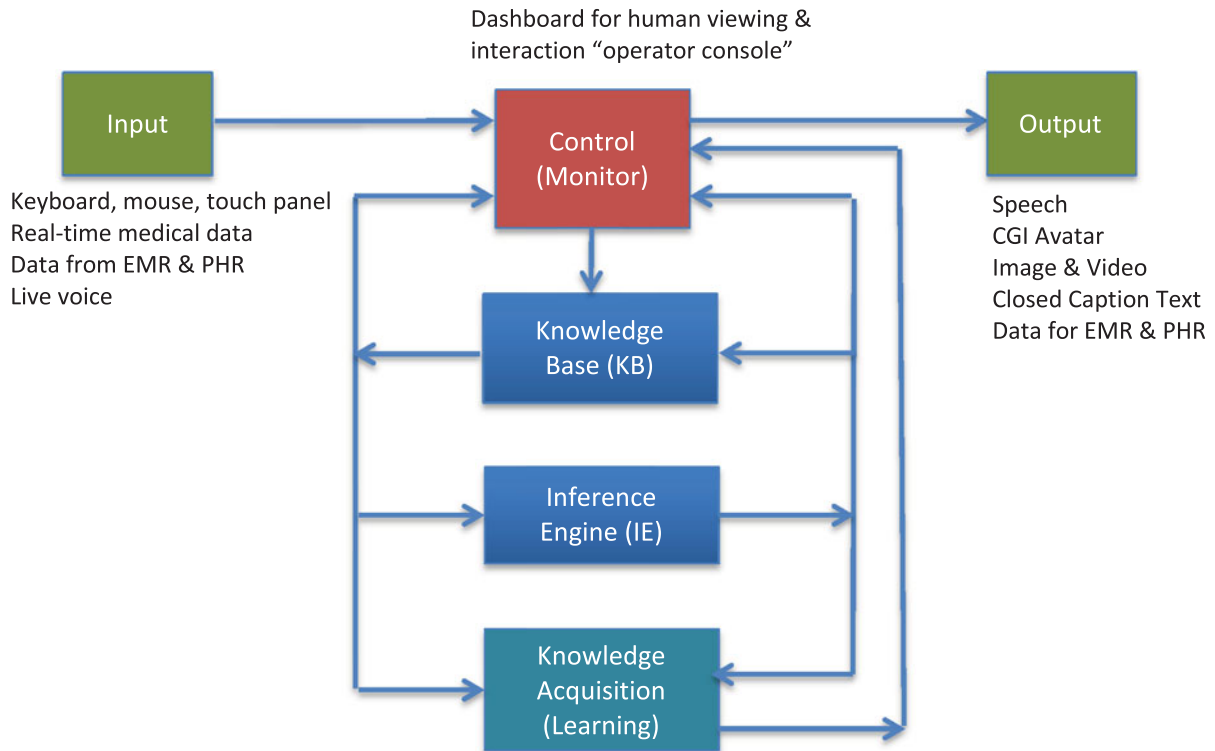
Dashboard for human viewing & interaction “operator console”

Input

Keyboard, mouse, touch panel
Real-time medical data
Data from EMR & PHR
Live voice

Control (Monitor)

Output

Speech
CGI Avatar
Image & Video
Closed Caption Text
Data for EMR & PHR

Knowledge Base (KB)

Inference Engine (IE)

Knowledge Acquisition (Learning)